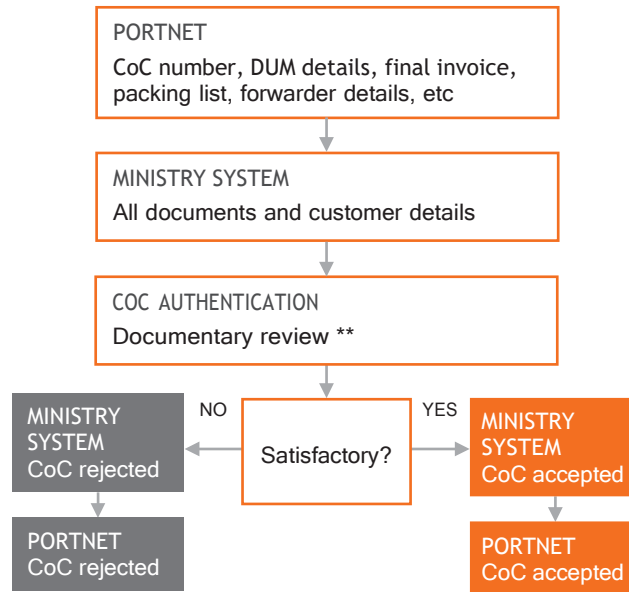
PORTNET
CoC number, DUM details, final invoice, packing list, forwarder details, etc

MINISTRY SYSTEM
All documents and customer details

COC AUTHENTICATION
Documentary review **

Satisfactory?

NO

MINISTRY SYSTEM
CoC rejected

PORTNET
CoC rejected

YES

MINISTRY SYSTEM
CoC accepted

PORTNET
CoC accepted